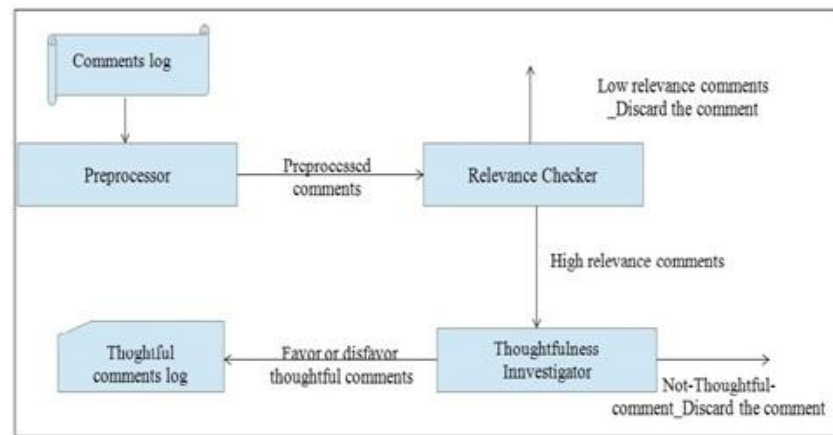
Comments log

Low relevance comments _Discard the comment

Preprocessor

Preprocessed comments

Relevance Checker

High relevance comments

Thoghtful comments log

Favor or disfavor thoughtful comments

Thoughtfulness Innvestigator

Not-Thoughtful-comment_Discard the comment